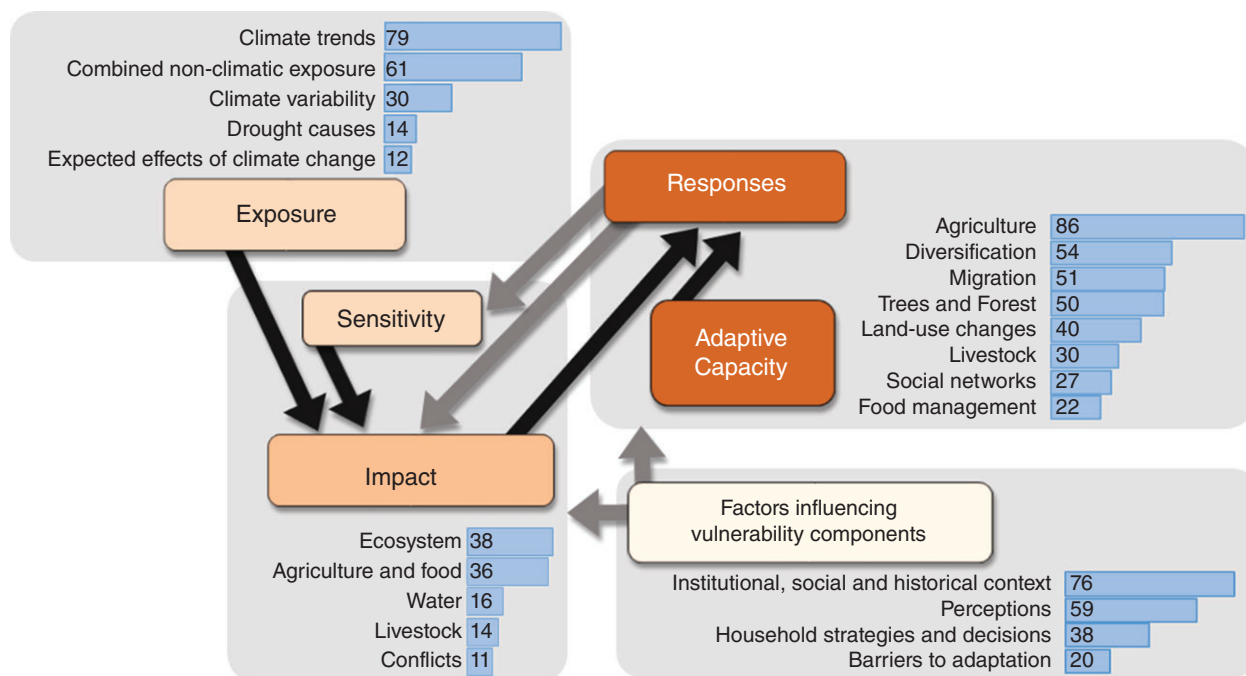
Climate trends 79
Combined non-climatic exposure 61
Climate variability 30
Drought causes 14
Expected effects of climate change 12

Exposure

Responses

Agriculture 86
Diversification 54
Migration 51
Trees and Forest 50
Land-use changes 40
Livestock 30
Social networks 27
Food management 22

Sensitivity

Adaptive Capacity

Impact

Ecosystem 38
Agriculture and food 36
Water 16
Livestock 14
Conflicts 11

Factors influencing vulnerability components

Institutional, social and historical context 76
Perceptions 59
Household strategies and decisions 38
Barriers to adaptation 20